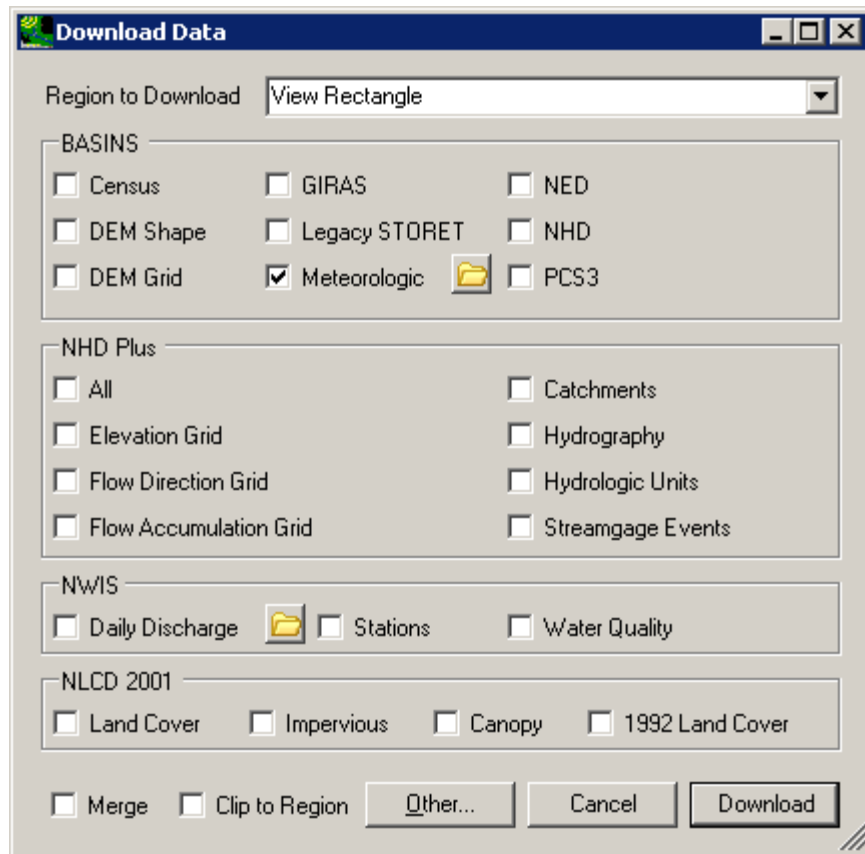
Download Data

Region to Download View Rectangle

BASINS

Census GIRAS NED

DEM Shape Legacy STORET NHD

DEM Grid Meteorologic PCS3

NHD Plus

All Catchments

Elevation Grid Hydrography

Flow Direction Grid Hydrologic Units

Flow Accumulation Grid Streamgage Events

NWIS

Daily Discharge Stations Water Quality

NLCD 2001

Land Cover Impervious Canopy 1992 Land Cover

Merge Clip to Region Other... Cancel Download